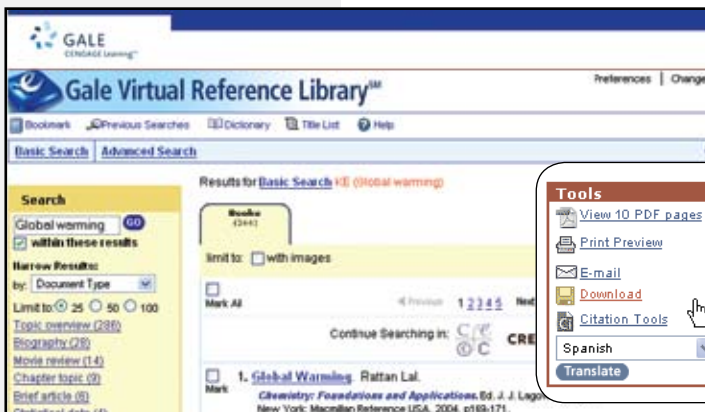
GALE
CENGAGE Learning

Gale Virtual Reference Library℠

Preferences | Change

Bookmark Previous Searches Dictionary Title List Help

Basic Search | Advanced Search

Search

Global warming GO

within these results

Narrow Results:

by: Document Type

Limit to: 25 50 100

Topic overview (286)

Biography (28)

Movie review (14)

Chapter topic (9)

Brief article (6)

Results for Basic Search KE (Global warming)

Books (3441)

limit to: with images

Mark All

Previous 1 2 3 4 5 Next

Continue Searching in:

CRE

Mark

1. Global Warming. Rattan Lal.

Chemistry: Foundations and Applications. Ed. J. J. Lago

New York: Macmillan Reference USA, 2004. p169-171.

Tools

View 10 PDF pages

Print Preview

E-mail

Download

Citation Tools

Spanish

Translate